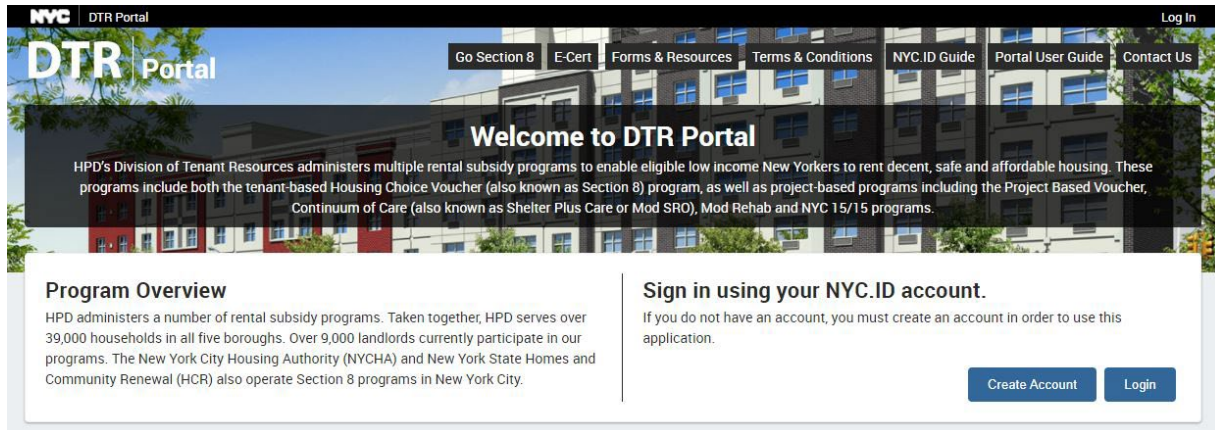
NYC DTR Portal

Log In

DTR Portal

Go Section 8 E-Cert Forms & Resources Terms & Conditions NYC.ID Guide Portal User Guide Contact Us

Welcome to DTR Portal

HPD's Division of Tenant Resources administers multiple rental subsidy programs to enable eligible low income New Yorkers to rent decent, safe and affordable housing. These programs include both the tenant-based Housing Choice Voucher (also known as Section 8) program, as well as project-based programs including the Project Based Voucher, Continuum of Care (also known as Shelter Plus Care or Mod SRO), Mod Rehab and NYC 15/15 programs.

Program Overview

HPD administers a number of rental subsidy programs. Taken together, HPD serves over 39,000 households in all five boroughs. Over 9,000 landlords currently participate in our programs. The New York City Housing Authority (NYCHA) and New York State Homes and Community Renewal (HCR) also operate Section 8 programs in New York City.

Sign in using your NYC.ID account.

If you do not have an account, you must create an account in order to use this application.

Create Account Login